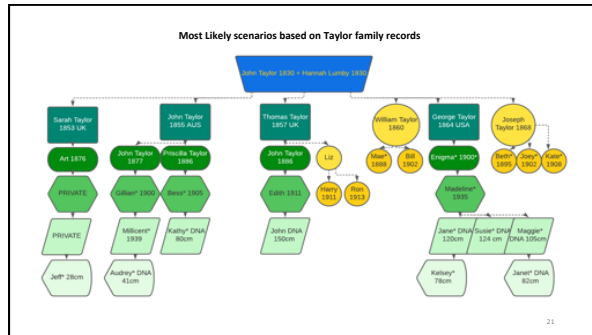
Most Likely scenarios based on Taylor family records

John Taylor 1830 = Hannah Lumby 1830

Sarah Taylor 1853 UK

John Taylor 1855 AUS

Thomas Taylor 1857 UK

William Taylor 1860

George Taylor 1864 USA

Joseph Taylor 1868

Art 1876

John Taylor 1877

Priscilla Taylor 1886

John Taylor 1886

Liz

Mae* 1888

Bill 1902

Enigma* 1900*

Beth* 1895

Joey* 1902

Kate* 1908

PRIVATE

Gillian* 1900

Bess* 1905

Edith 1911

Harry 1911

Ron 1913

Madeline* 1935

PRIVATE

Millicent* 1939

Kathy* DNA 80cm

John DNA 150cm

Jane* DNA 120cm

Susie* DNA 124 cm

Maggie* DNA 105cm

Jeff* 28cm

Audrey* DNA 41cm

Kelsey* 78cm

Janet* DNA 82cm

21